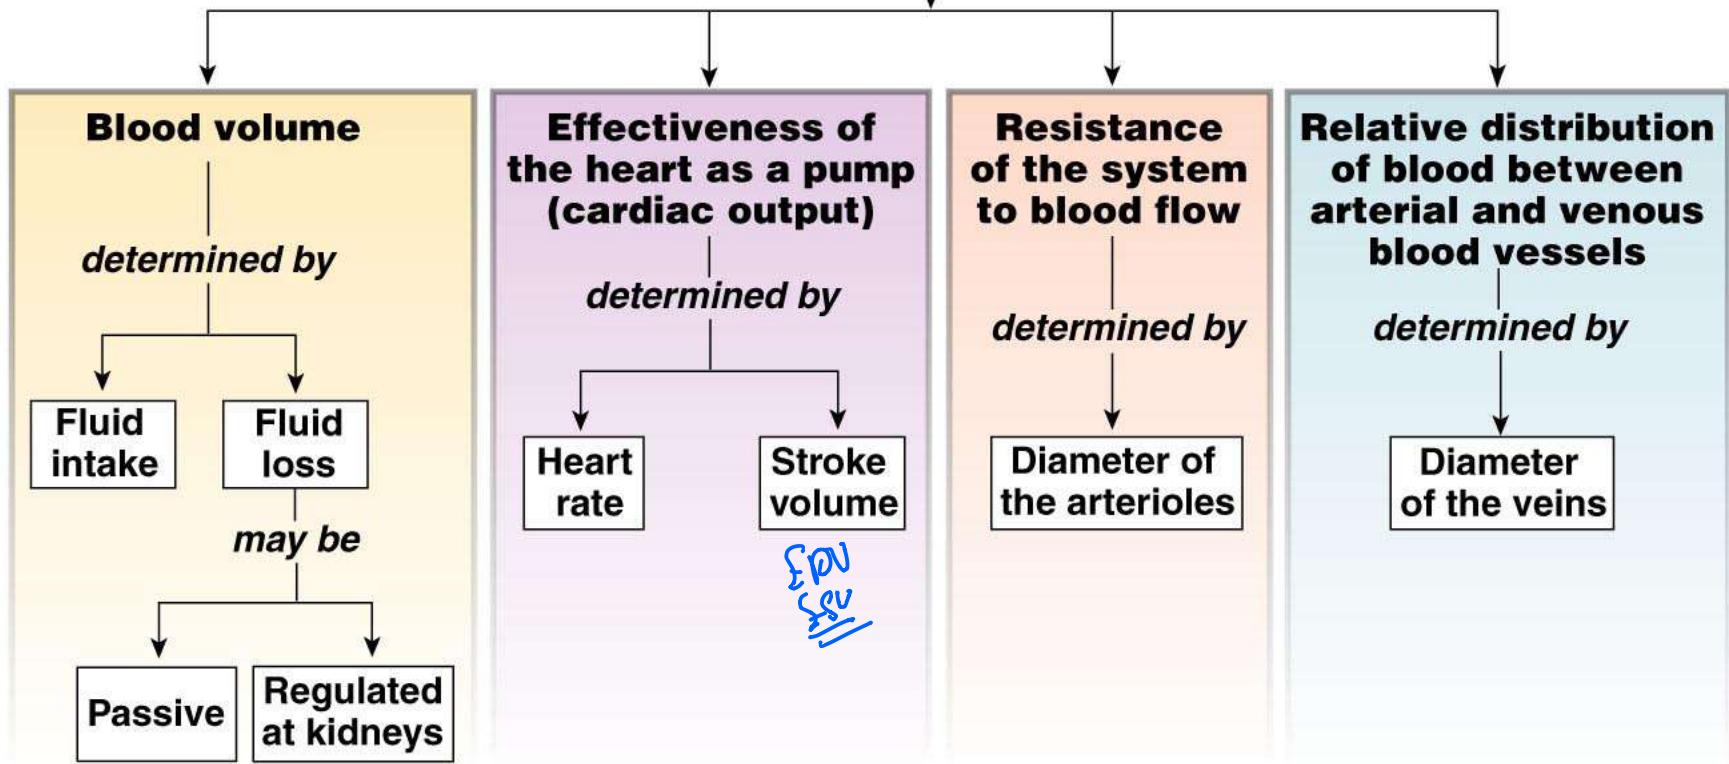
Blood volume

determined by

Fluid intake

Fluid loss

may be

Passive

Regulated at kidneys

Effectiveness of the heart as a pump (cardiac output)

determined by

Heart rate

Stroke volume

EDV
ESV

Resistance of the system to blood flow

determined by

Diameter of the arterioles

Relative distribution of blood between arterial and venous blood vessels

determined by

Diameter of the veins